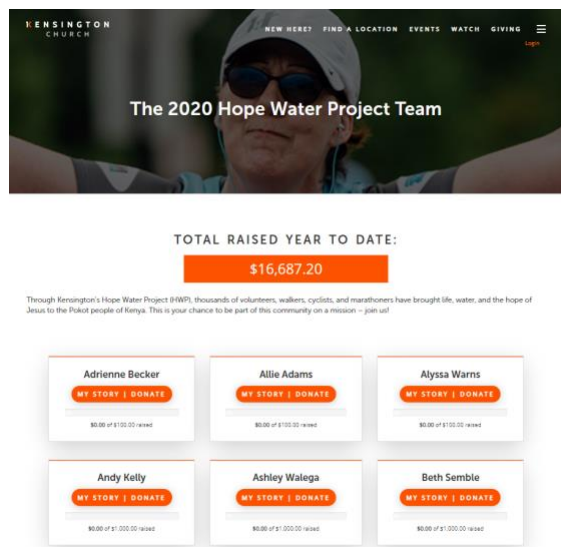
KENSINGTON
CHURCH

NEW HERE? FIND A LOCATION EVENTS WATCH GIVING

Login

The 2020 Hope Water Project Team

TOTAL RAISED YEAR TO DATE:

$16,687.20

Through Kensington's Hope Water Project (HWP), thousands of volunteers, walkers, cyclists, and marathoners have brought life, water, and the hope of Jesus to the Pokot people of Kenya. This is your chance to be part of this community on a mission – join us!

Adrienne Becker
MY STORY | DONATE
$0.00 of $100.00 raised

Allie Adams
MY STORY | DONATE
$0.00 of $100.00 raised

Alyssa Warns
MY STORY | DONATE
$0.00 of $100.00 raised

Andy Kelly
MY STORY | DONATE
$0.00 of $1,000.00 raised

Ashley Walega
MY STORY | DONATE
$0.00 of $1,000.00 raised

Beth Semble
MY STORY | DONATE
$0.00 of $1,000.00 raised